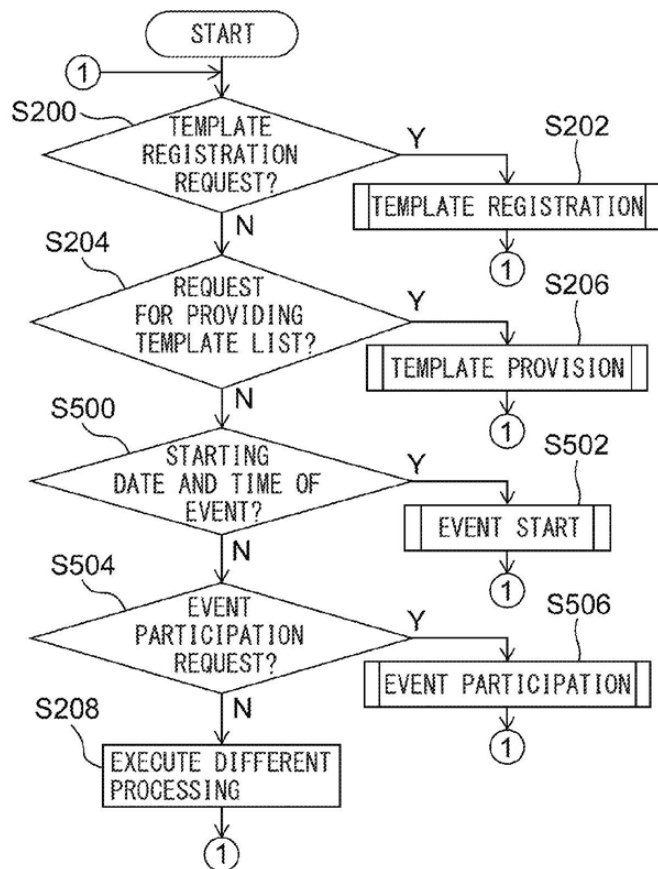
START

1

S200

TEMPLATE REGISTRATION REQUEST?

Y

S202

TEMPLATE REGISTRATION

1

N

S204

REQUEST FOR PROVIDING TEMPLATE LIST?

Y

S206

TEMPLATE PROVISION

1

N

S500

STARTING DATE AND TIME OF EVENT?

Y

S502

EVENT START

1

N

S504

EVENT PARTICIPATION REQUEST?

Y

S506

EVENT PARTICIPATION

1

N

S208

EXECUTE DIFFERENT PROCESSING

1